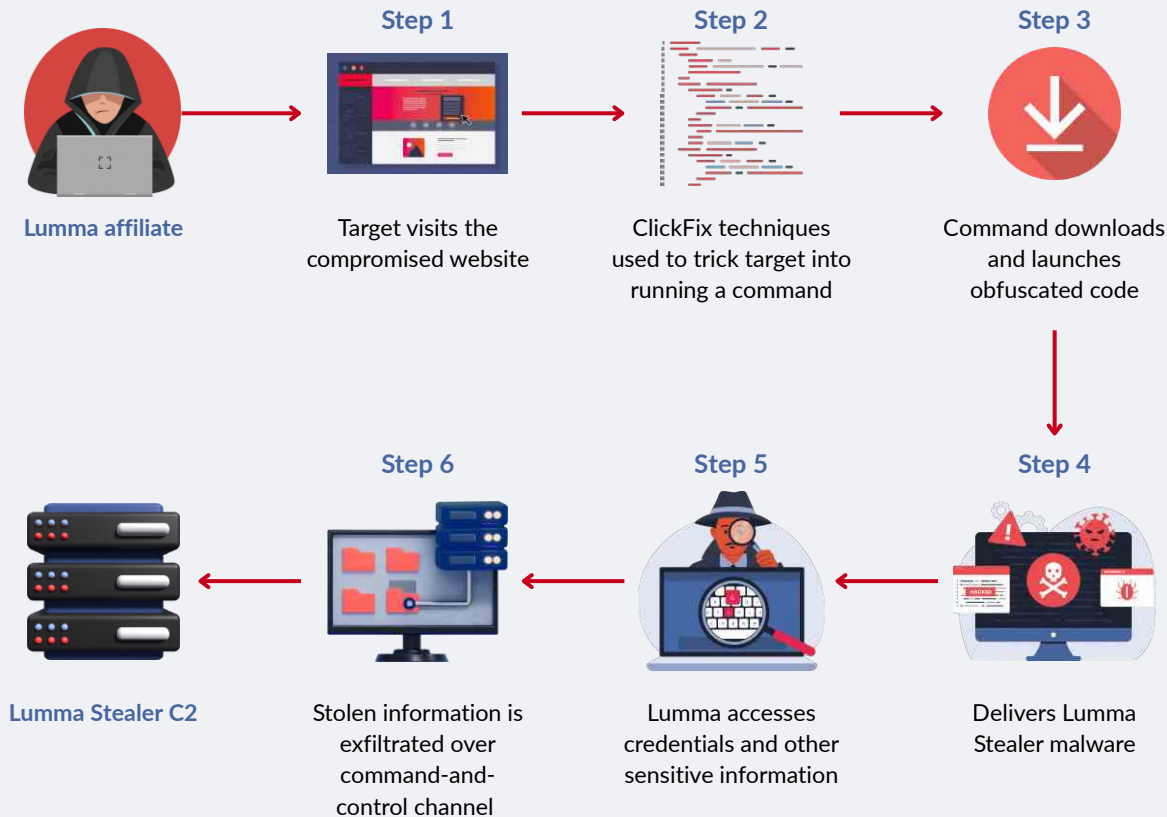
Lumma affiliate

Step 1

Target visits the compromised website

Step 2

ClickFix techniques used to trick target into running a command

Step 3

Command downloads and launches obfuscated code

Step 4

HACKED

Delivers Lumma Stealer malware

Step 5

Lumma accesses credentials and other sensitive information

Step 6

Stolen information is exfiltrated over command-and-control channel

Lumma Stealer C2